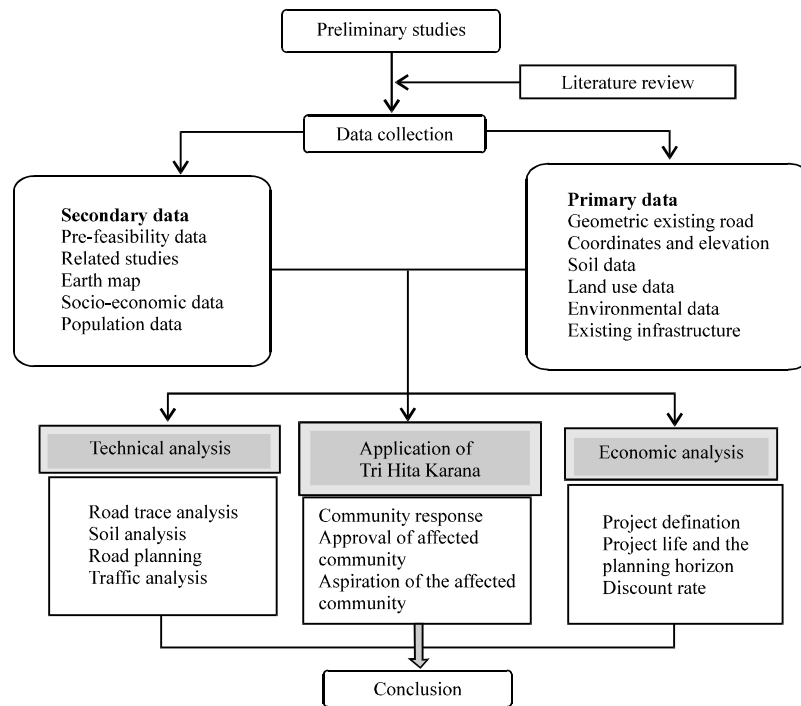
Preliminary studies

Literature review

Data collection

**Secondary data**
Pre-feasibility data
Related studies
Earth map
Socio-economic data
Population data

**Primary data**
Geometric existing road
Coordinates and elevation
Soil data
Land use data
Environmental data
Existing infrastructure

Technical analysis

Road trace analysis
Soil analysis
Road planning
Traffic analysis

Application of Tri Hita Karana

Community response
Approval of affected community
Aspiration of the affected community

Economic analysis

Project defination
Project life and the planning horizon
Discount rate

Conclusion